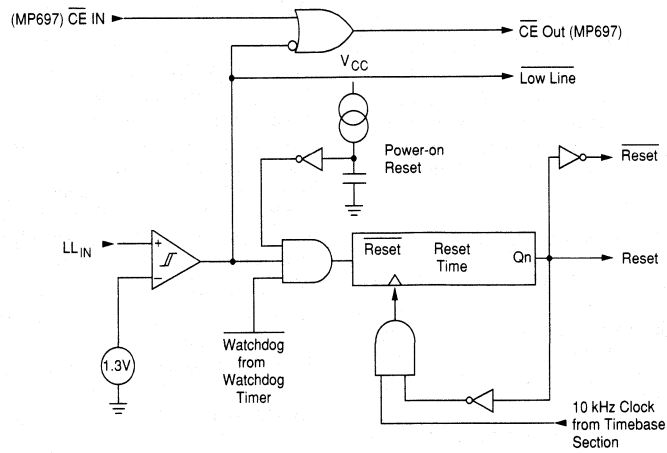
(MP697) $\overline{\text{CE}}$ IN

$\overline{\text{CE}}$ Out (MP697)

$V_{CC}$

$\overline{\text{Low Line}}$

Power-on Reset

$\overline{\text{Reset}}$

$LL_{IN}$

+

−

$\overline{\text{Reset}}$

Reset Time

Qn

Reset

1.3V

$\overline{\text{Watchdog}}$ from Watchdog Timer

10 kHz Clock from Timebase Section